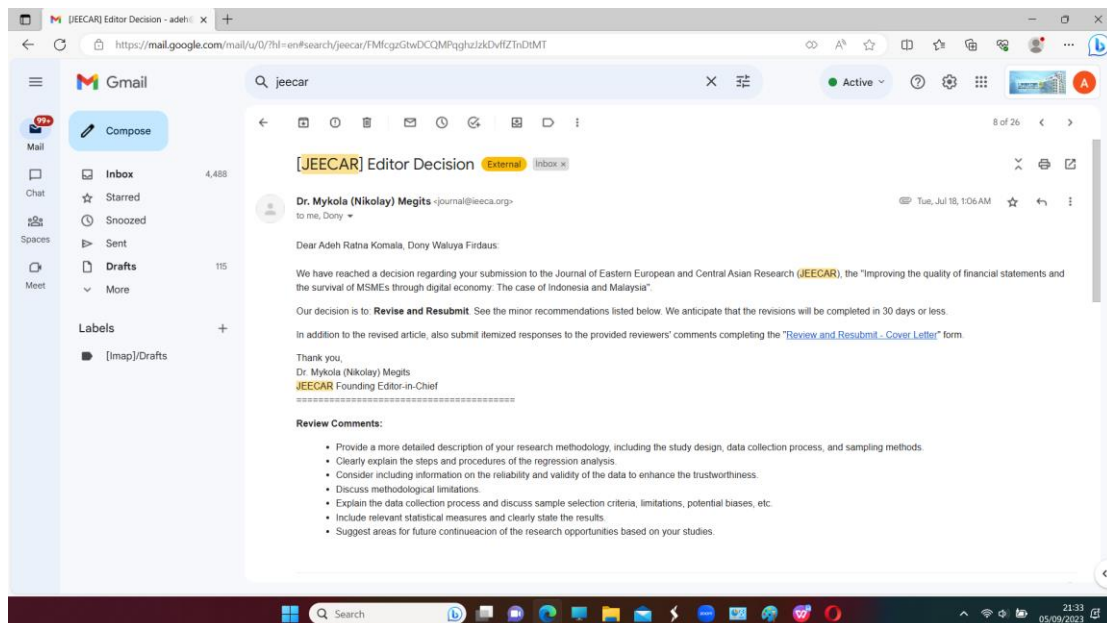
[JEECAR] Editor Decision - adeh ×

https://mail.google.com/mail/u/0/?hl=en#search/jeecar/FMfcgzGtwDCQMPqghzJzkDvffZTnDtMT

Gmail

jeecar

Active

99+
Mail

Chat

Spaces

Meet

Compose

Inbox 4,488
Starred
Snoozed
Sent
Drafts 115
More

Labels +

[Imap]/Drafts

8 of 26

[JEECAR] Editor Decision External Inbox ×

Dr. Mykola (Nikolay) Megits <journal@ieeca.org>
to me, Dony

Tue, Jul 18, 1:06 AM

Dear Adeh Ratna Komala, Dony Waluya Firdaus:

We have reached a decision regarding your submission to the Journal of Eastern European and Central Asian Research (JEECAR), the "Improving the quality of financial statements and the survival of MSMEs through digital economy: The case of Indonesia and Malaysia".

Our decision is to: **Revise and Resubmit**. See the minor recommendations listed below. We anticipate that the revisions will be completed in 30 days or less.

In addition to the revised article, also submit itemized responses to the provided reviewers' comments completing the "Review and Resubmit - Cover Letter" form.

Thank you,
Dr. Mykola (Nikolay) Megits
JEECAR Founding Editor-in-Chief
========================================

**Review Comments:**

- Provide a more detailed description of your research methodology, including the study design, data collection process, and sampling methods.
- Clearly explain the steps and procedures of the regression analysis.
- Consider including information on the reliability and validity of the data to enhance the trustworthiness.
- Discuss methodological limitations.
- Explain the data collection process and discuss sample selection criteria, limitations, potential biases, etc.
- Include relevant statistical measures and clearly state the results.
- Suggest areas for future continueacion of the research opportunities based on your studies.

Search

21:33
05/09/2023